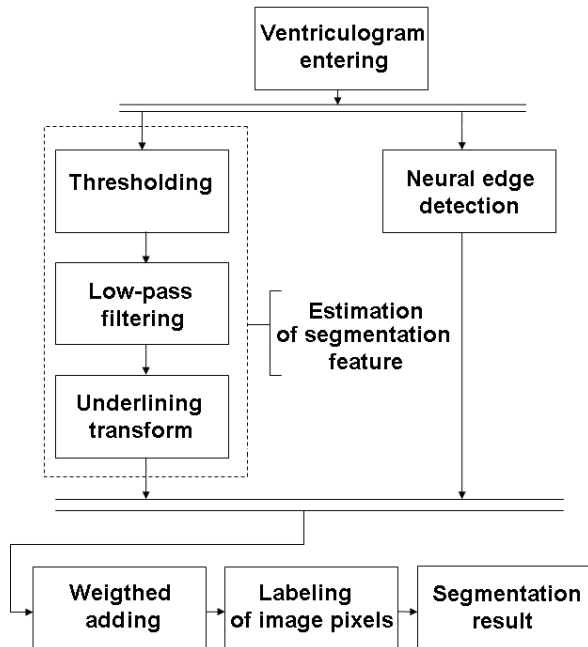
Ventriculogram entering

Thresholding

Low-pass filtering

Underlining transform

Neural edge detection

Estimation of segmentation feature

Weigthed adding

Labeling of image pixels

Segmentation result